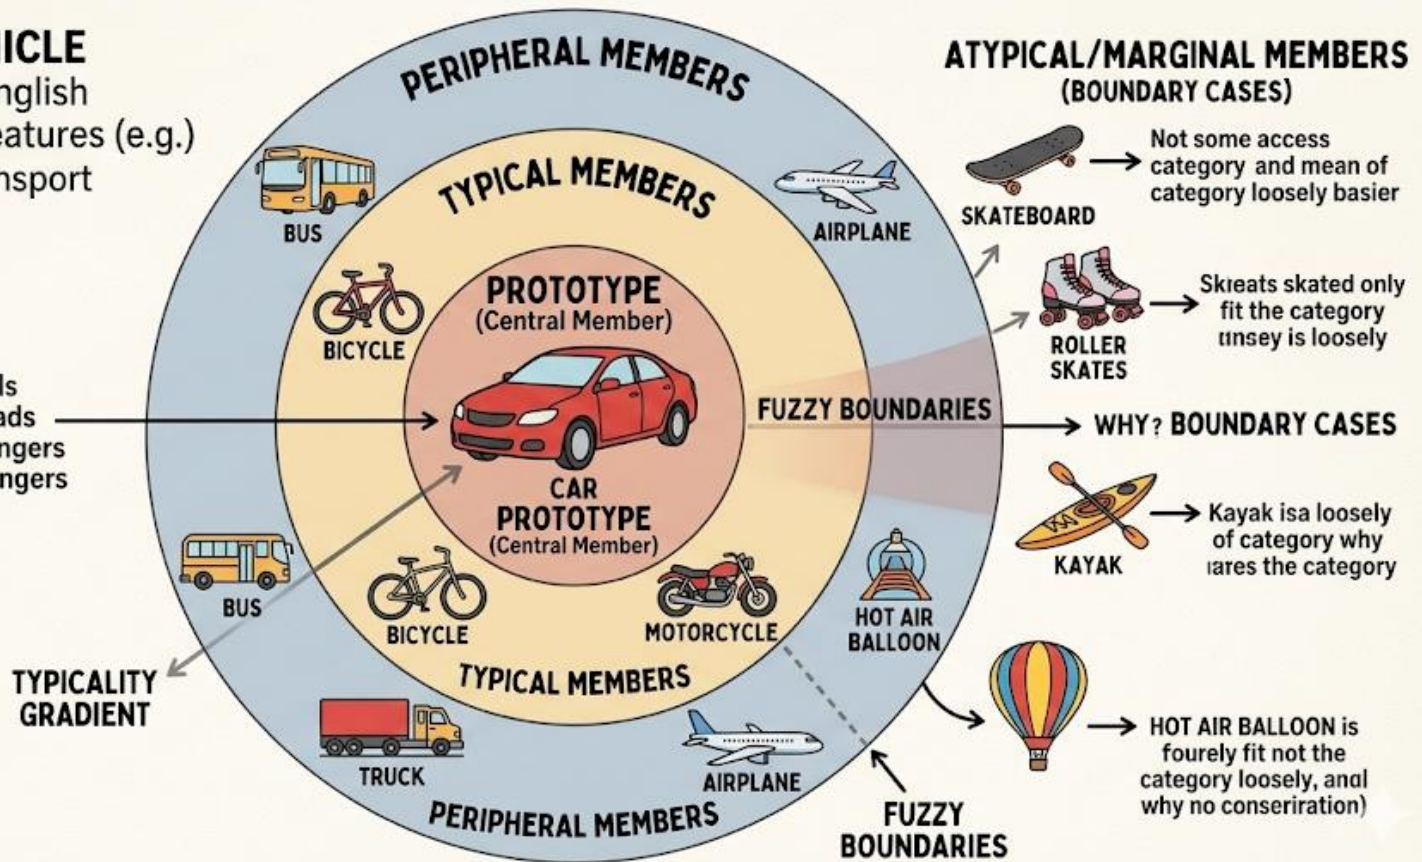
ICLE
nglish
eatures (e.g.)
nsport

ls
ads
ngers
ngers

PERIPHERAL MEMBERS

TYPICAL MEMBERS

BUS

AIRPLANE

BICYCLE

PROTOTYPE
(Central Member)

CAR
PROTOTYPE
(Central Member)

FUZZY BOUNDARIES

BUS

BICYCLE

MOTORCYCLE

HOT AIR BALLOON

TYPICAL MEMBERS

TYPICALITY GRADIENT

TRUCK

AIRPLANE

PERIPHERAL MEMBERS

ATYPICAL/MARGINAL MEMBERS
(BOUNDARY CASES)

SKATEBOARD

Not some access category and mean of category loosely basier

ROLLER SKATES

Skıeats skated only fit the category tınsey is loosely

WHY? BOUNDARY CASES

KAYAK

Kayak isa loosely of category why ıares the category

HOT AIR BALLOON is fourely fit not the category loosely, anɑl why no conserıration)

FUZZY
BOUNDARIES